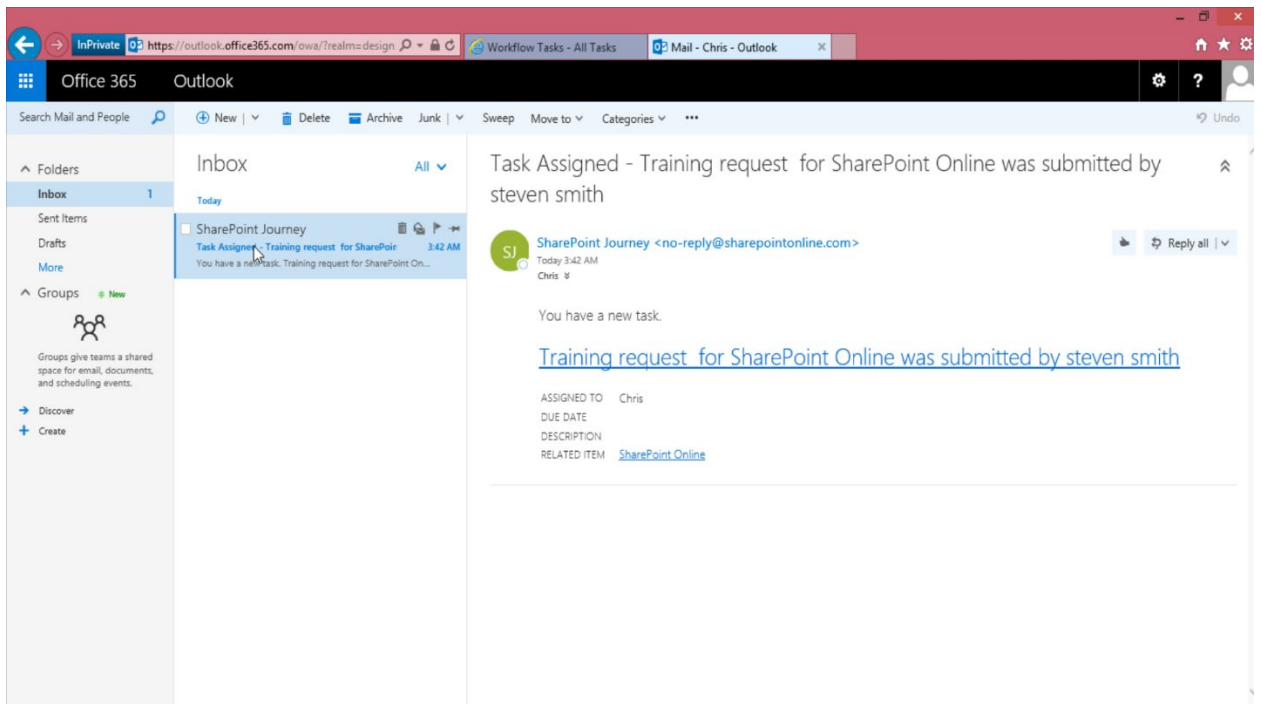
InPrivate https://outlook.office365.com/owa/?realm=design
Workflow Tasks - All Tasks
Mail - Chris - Outlook

Office 365 Outlook

Search Mail and People

New | Delete Archive Junk | Sweep Move to Categories ••• Undo

Folders
Inbox 1
Sent Items
Drafts
More
Groups New

Groups give teams a shared space for email, documents, and scheduling events.

Discover
Create

Inbox All
Today

SharePoint Journey
Task Assigned - Training request for SharePoir 3:42 AM
You have a new task. Training request for SharePoint On...

Task Assigned - Training request for SharePoint Online was submitted by steven smith

SJ
SharePoint Journey <no-reply@sharepointonline.com>
Today 3:42 AM
Chris

Reply all

You have a new task.

Training request for SharePoint Online was submitted by steven smith

ASSIGNED TO Chris
DUE DATE
DESCRIPTION
RELATED ITEM SharePoint Online